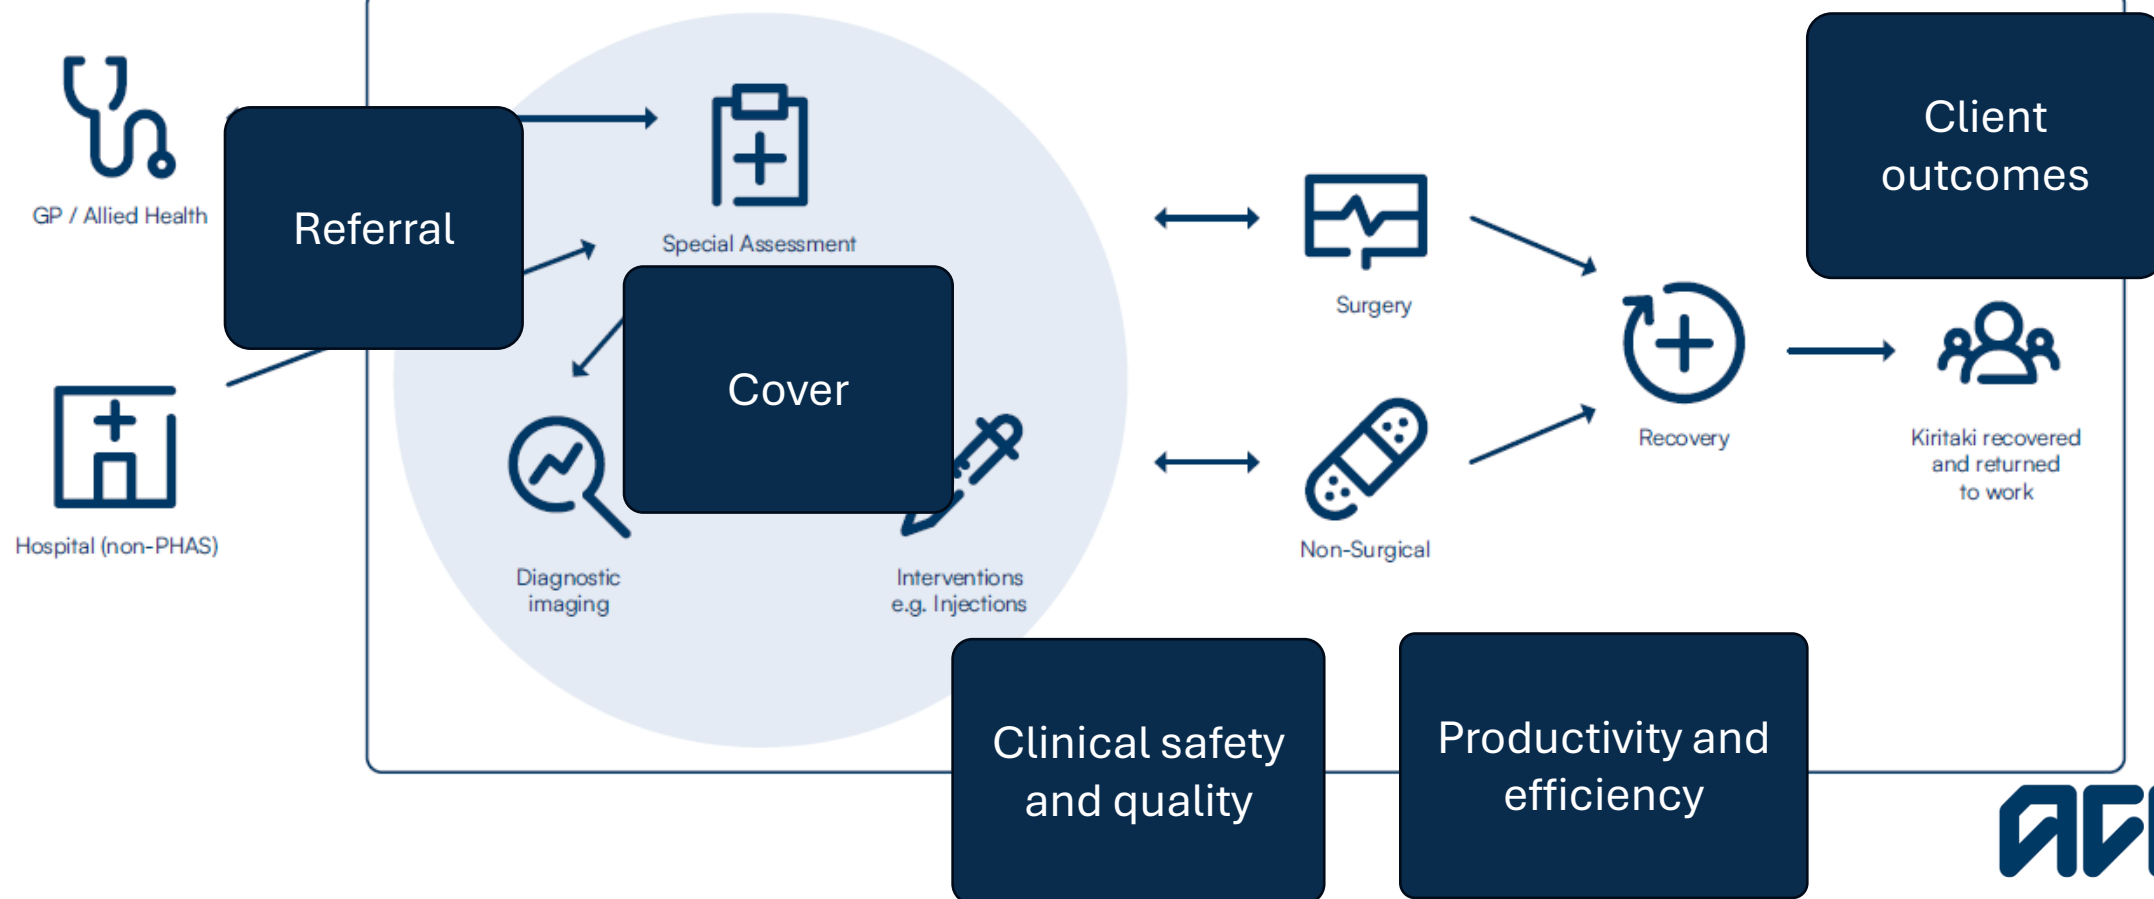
GP / Allied Health

Referral

Special Assessment

Cover

Hospital (non-PHAS)

Diagnostic imaging

Interventions e.g. Injections

Surgery

Non-Surgical

Recovery

Client outcomes

Kiritaki recovered and returned to work

Clinical safety and quality

Productivity and efficiency